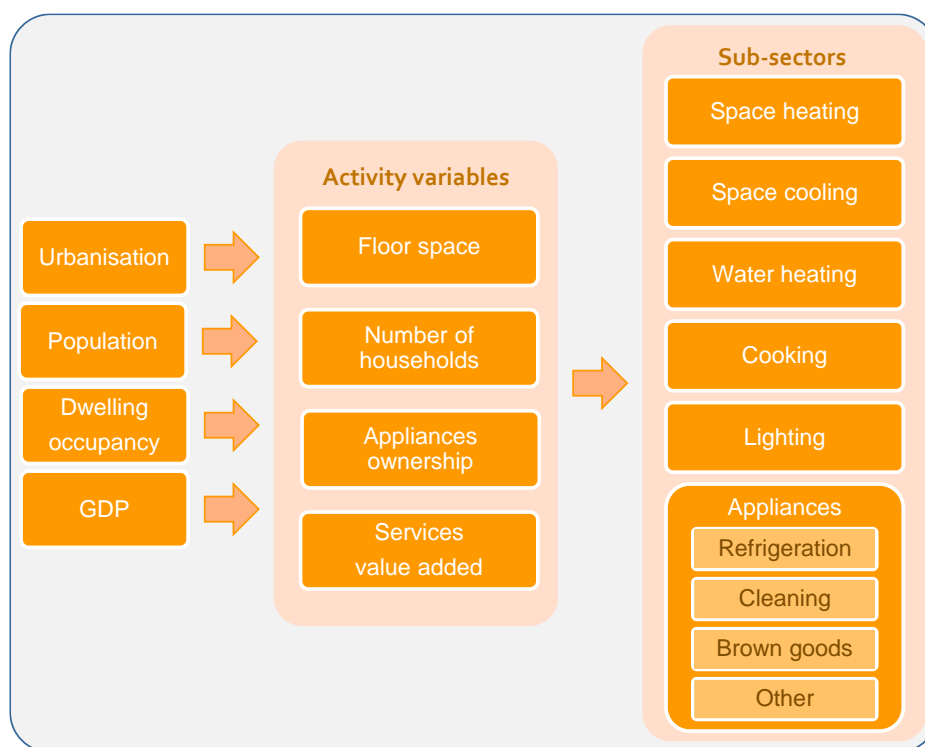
Urbanisation

Population

Dwelling occupancy

GDP

Activity variables

Floor space

Number of households

Appliances ownership

Services value added

Sub-sectors

Space heating

Space cooling

Water heating

Cooking

Lighting

Appliances

Refrigeration

Cleaning

Brown goods

Other